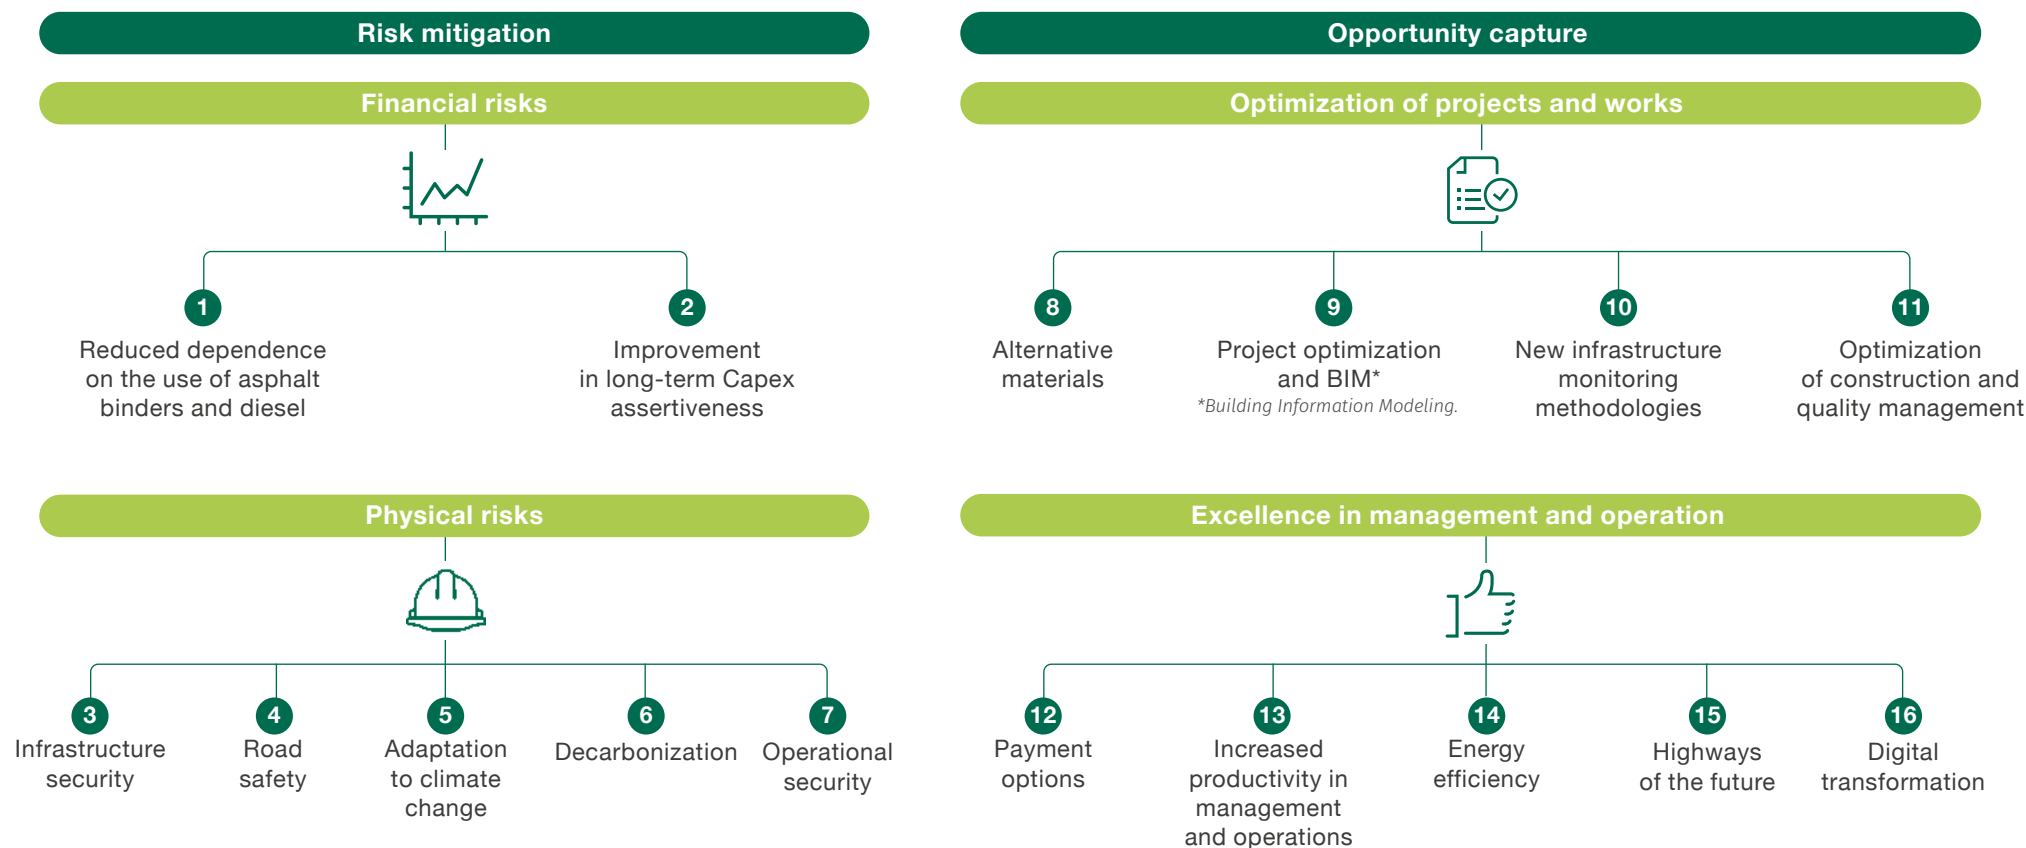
Risk mitigation

Financial risks

1
Reduced dependence on the use of asphalt binders and diesel

2
Improvement in long-term Capex assertiveness

Physical risks

3
Infrastructure security

4
Road safety

5
Adaptation to climate change

6
Decarbonization

7
Operational security

Opportunity capture

Optimization of projects and works

8
Alternative materials

9
Project optimization and BIM*
*Building Information Modeling.

10
New infrastructure monitoring methodologies

11
Optimization of construction and quality management

Excellence in management and operation

12
Payment options

13
Increased productivity in management and operations

14
Energy efficiency

15
Highways of the future

16
Digital transformation